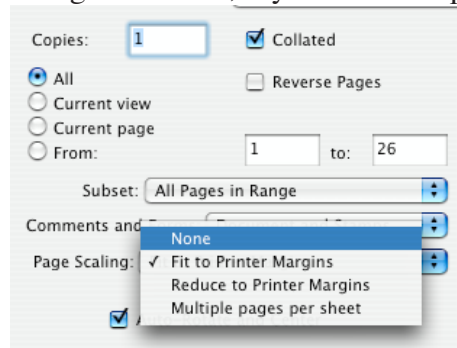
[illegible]

Copies: 1

Collated

All
Current view
Current page
From:

Reverse Pages

1 to: 26

Subset: All Pages in Range

Comments and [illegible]

Page Scaling:

None
✓ Fit to Printer Margins
Reduce to Printer Margins
Multiple pages per sheet

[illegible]